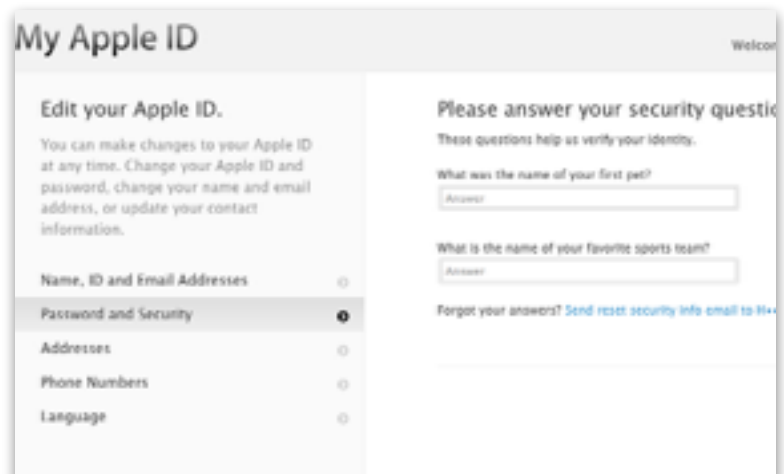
My Apple ID

Welco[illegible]

Edit your Apple ID.

You can make changes to your Apple ID at any time. Change your Apple ID and password, change your name and email address, or update your contact information.

Name, ID and Email Addresses

Password and Security

Addresses

Phone Numbers

Language

Please answer your security questio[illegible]

These questions help us verify your identity.

What was the name of your first pet?

Answer

What is the name of your favorite sports team?

Answer

Forgot your answers? Send reset security info email to H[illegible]